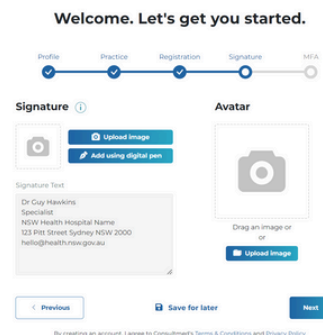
Welcome. Let's get you started.

Profile Practice Registration Signature MFA

Signature ⓘ

Upload image

Add using digital pen

Signature Text

Dr Guy Hawkins
Specialist
NSW Health Hospital Name
123 Pitt Street Sydney NSW 2000
hello@health.nsw.gov.au

Avatar

Drag an image or
or

Upload image

< Previous

Save for later

Next

By creating an account, I agree to Consultmed's Terms & Conditions and Privacy Policy